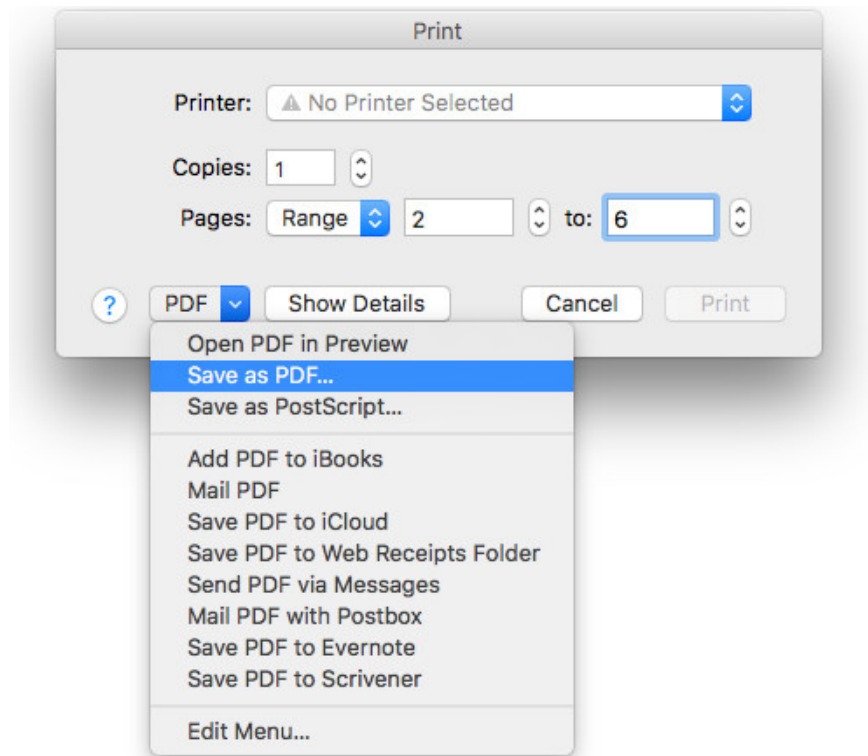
Print

Printer: ⚠ No Printer Selected

Copies: 1

Pages: Range 2 to: 6

? PDF Show Details Cancel Print

Open PDF in Preview
Save as PDF...
Save as PostScript...

Add PDF to iBooks
Mail PDF
Save PDF to iCloud
Save PDF to Web Receipts Folder
Send PDF via Messages
Mail PDF with Postbox
Save PDF to Evernote
Save PDF to Scrivener

Edit Menu...